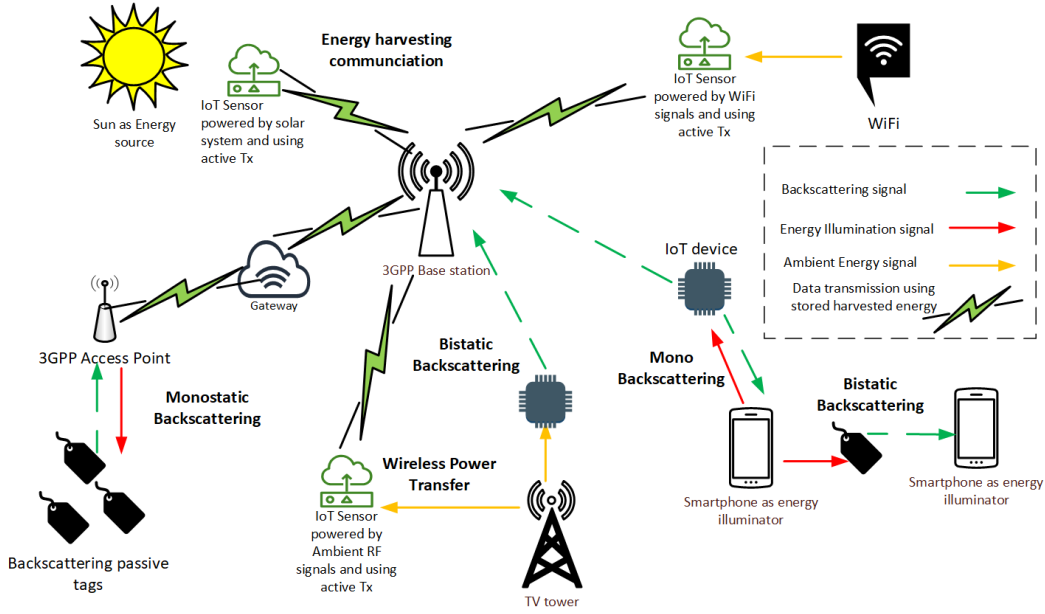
Energy harvesting communciation

Sun as Energy source

IoT Sensor powered by solar system and using active Tx

IoT Sensor powered by WiFi signals and using active Tx

WiFi

Backscattering signal

Energy Illumination signal

Ambient Energy signal

Data transmission using stored harvested energy

3GPP Base station

Gateway

IoT device

3GPP Access Point

Monostatic Backscattering

Bistatic Backscattering

Mono Backscattering

Bistatic Backscattering

Wireless Power Transfer

Backscattering passive tags

IoT Sensor powered by Ambient RF signals and using active Tx

TV tower

Smartphone as energy illuminator

Smartphone as energy illuminator